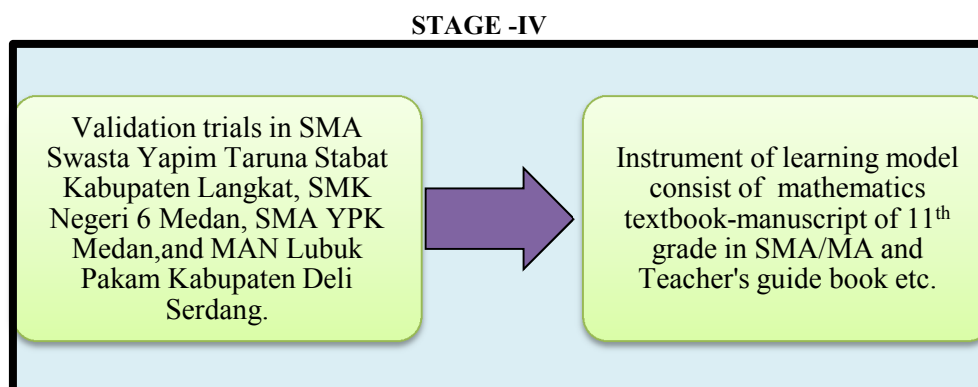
STAGE -IV

Validation trials in SMA Swasta Yapim Taruna Stabat Kabupaten Langkat, SMK Negeri 6 Medan, SMA YPK Medan,and MAN Lubuk Pakam Kabupaten Deli Serdang.

Instrument of learning model consist of mathematics textbook-manuscript of 11$^{th}$ grade in SMA/MA and Teacher's guide book etc.